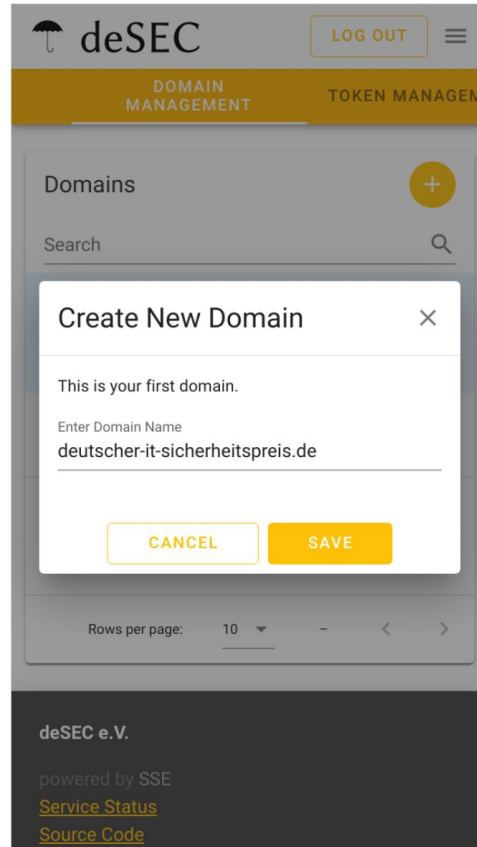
deSEC

LOG OUT

DOMAIN MANAGEMENT

TOKEN MANAGEM

Domains

+

Search

Create New Domain

×

This is your first domain.

Enter Domain Name

deutscher-it-sicherheitspreis.de

CANCEL

SAVE

Rows per page: 10 –

deSEC e.V.

powered by SSE

Service Status

Source Code